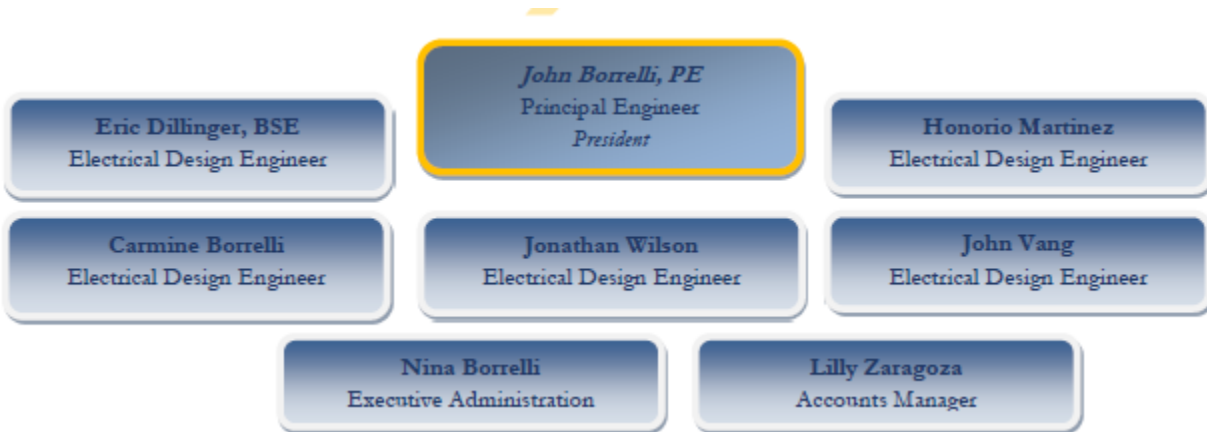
John Borrelli, PE
Principal Engineer
President

Eric Dillinger, BSE
Electrical Design Engineer

Honorio Martinez
Electrical Design Engineer

Carmine Borrelli
Electrical Design Engineer

Jonathan Wilson
Electrical Design Engineer

John Vang
Electrical Design Engineer

Nina Borrelli
Executive Administration

Lilly Zaragoza
Accounts Manager